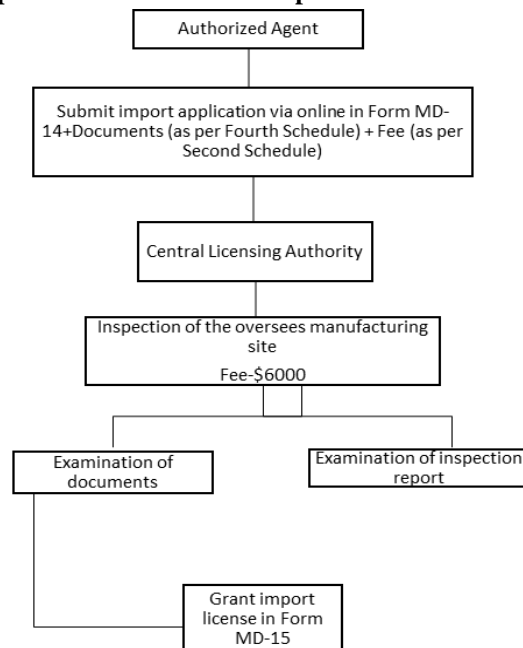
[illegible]

Authorized Agent

Submit import application via online in Form MD-14+Documents (as per Fourth Schedule) + Fee (as per Second Schedule)

Central Licensing Authority

Inspection of the oversees manufacturing site
Fee-$6000

Examination of documents

Examination of inspection report

Grant import license in Form MD-15